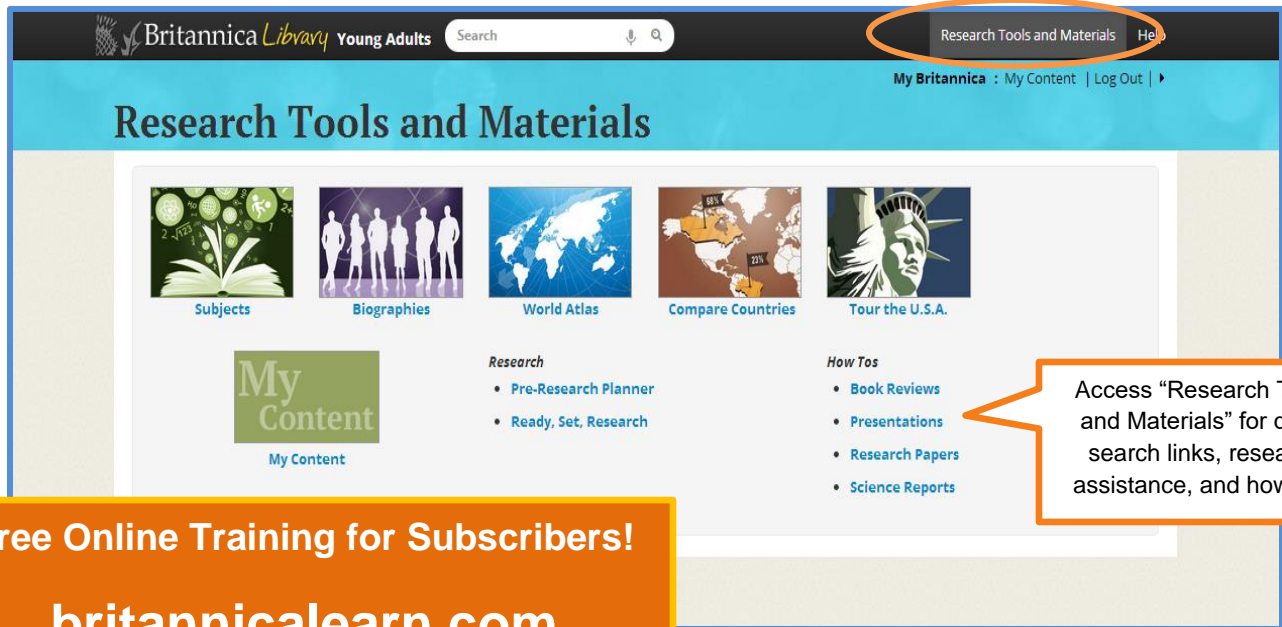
Britannica Library Young Adults Search

Research Tools and Materials Help

My Britannica : My Content | Log Out |

Research Tools and Materials

Subjects

Biographies

World Atlas

Compare Countries

Tour the U.S.A.

My Content

My Content

Research

• Pre-Research Planner

• Ready, Set, Research

How Tos

• Book Reviews

• Presentations

• Research Papers

• Science Reports

Access “Research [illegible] and Materials” for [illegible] search links, resea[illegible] assistance, and how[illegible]

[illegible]ree Online Training for Subscribers!

britannicalearn.com